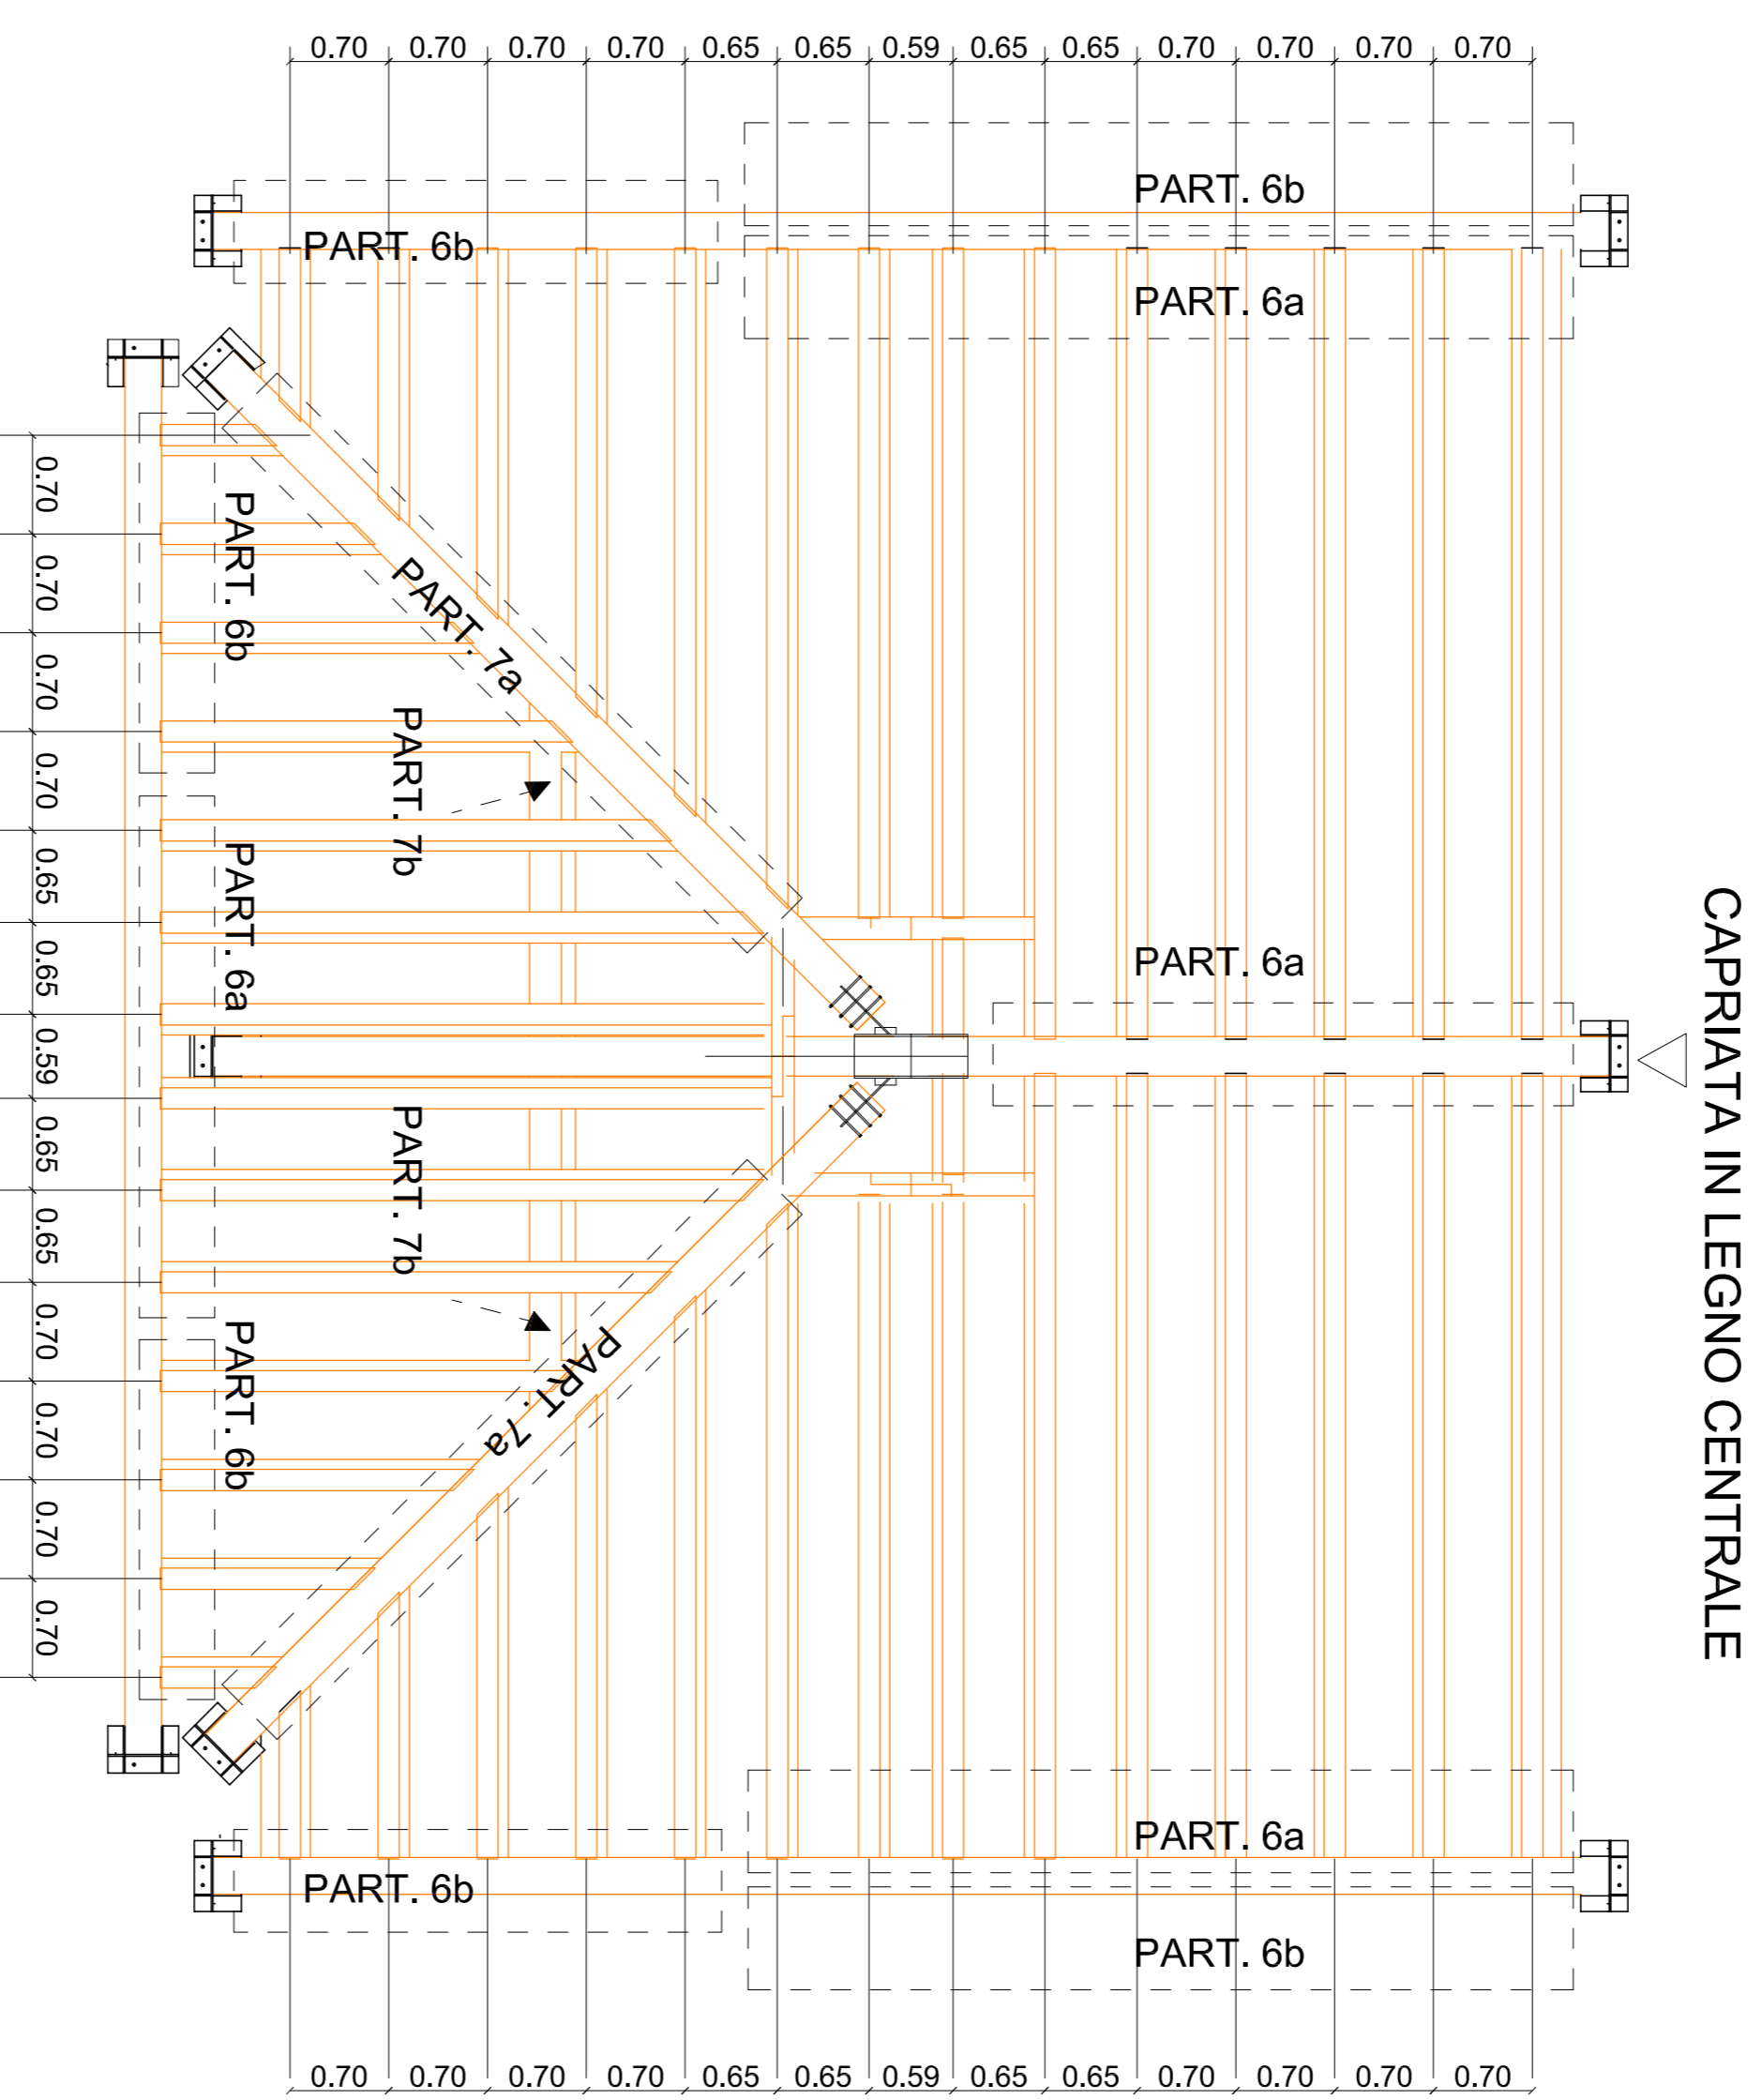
0.70 0.70 0.70 0.70 0.65 0.65 0.59 0.65 0.65 0.70 0.70 0.70 0.70

PART. 6b

PART. 6b

PART. 6a

0.70
0.70
0.70
0.70
0.65
0.65
0.59
0.65
0.65
0.70
0.70
0.70
0.70

PART. 6b

PART. 7a

PART. 7b

PART. 6a

PART. 6a

CAPRIATA IN LEGNO CENTRALE

PART. 7b

PART. 7a

PART. 6b

PART. 6a

PART. 6b

PART. 6b

0.70 0.70 0.70 0.70 0.65 0.65 0.59 0.65 0.65 0.70 0.70 0.70 0.70